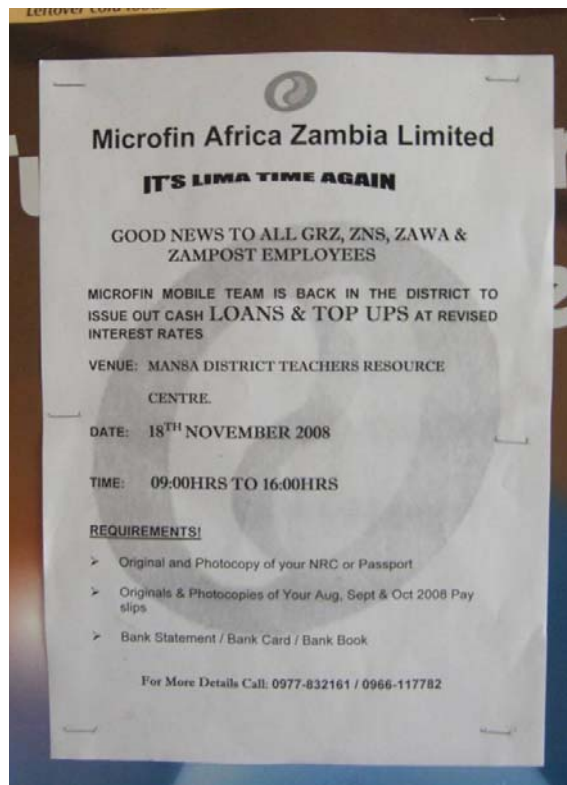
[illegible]

Microfin Africa Zambia Limited

IT'S LIMA TIME AGAIN

GOOD NEWS TO ALL GRZ, ZNS, ZAWA & ZAMPOST EMPLOYEES

MICROFIN MOBILE TEAM IS BACK IN THE DISTRICT TO ISSUE OUT CASH LOANS & TOP UPS AT REVISED INTEREST RATES

VENUE: MANSA DISTRICT TEACHERS RESOURCE CENTRE.

DATE: 18$^{TH}$ NOVEMBER 2008

TIME: 09:00HRS TO 16:00HRS

REQUIREMENTS!

➢ Original and Photocopy of your NRC or Passport

➢ Originals & Photocopies of Your Aug, Sept & Oct 2008 Pay slips

➢ Bank Statement / Bank Card / Bank Book

For More Details Call: 0977-832161 / 0966-117782